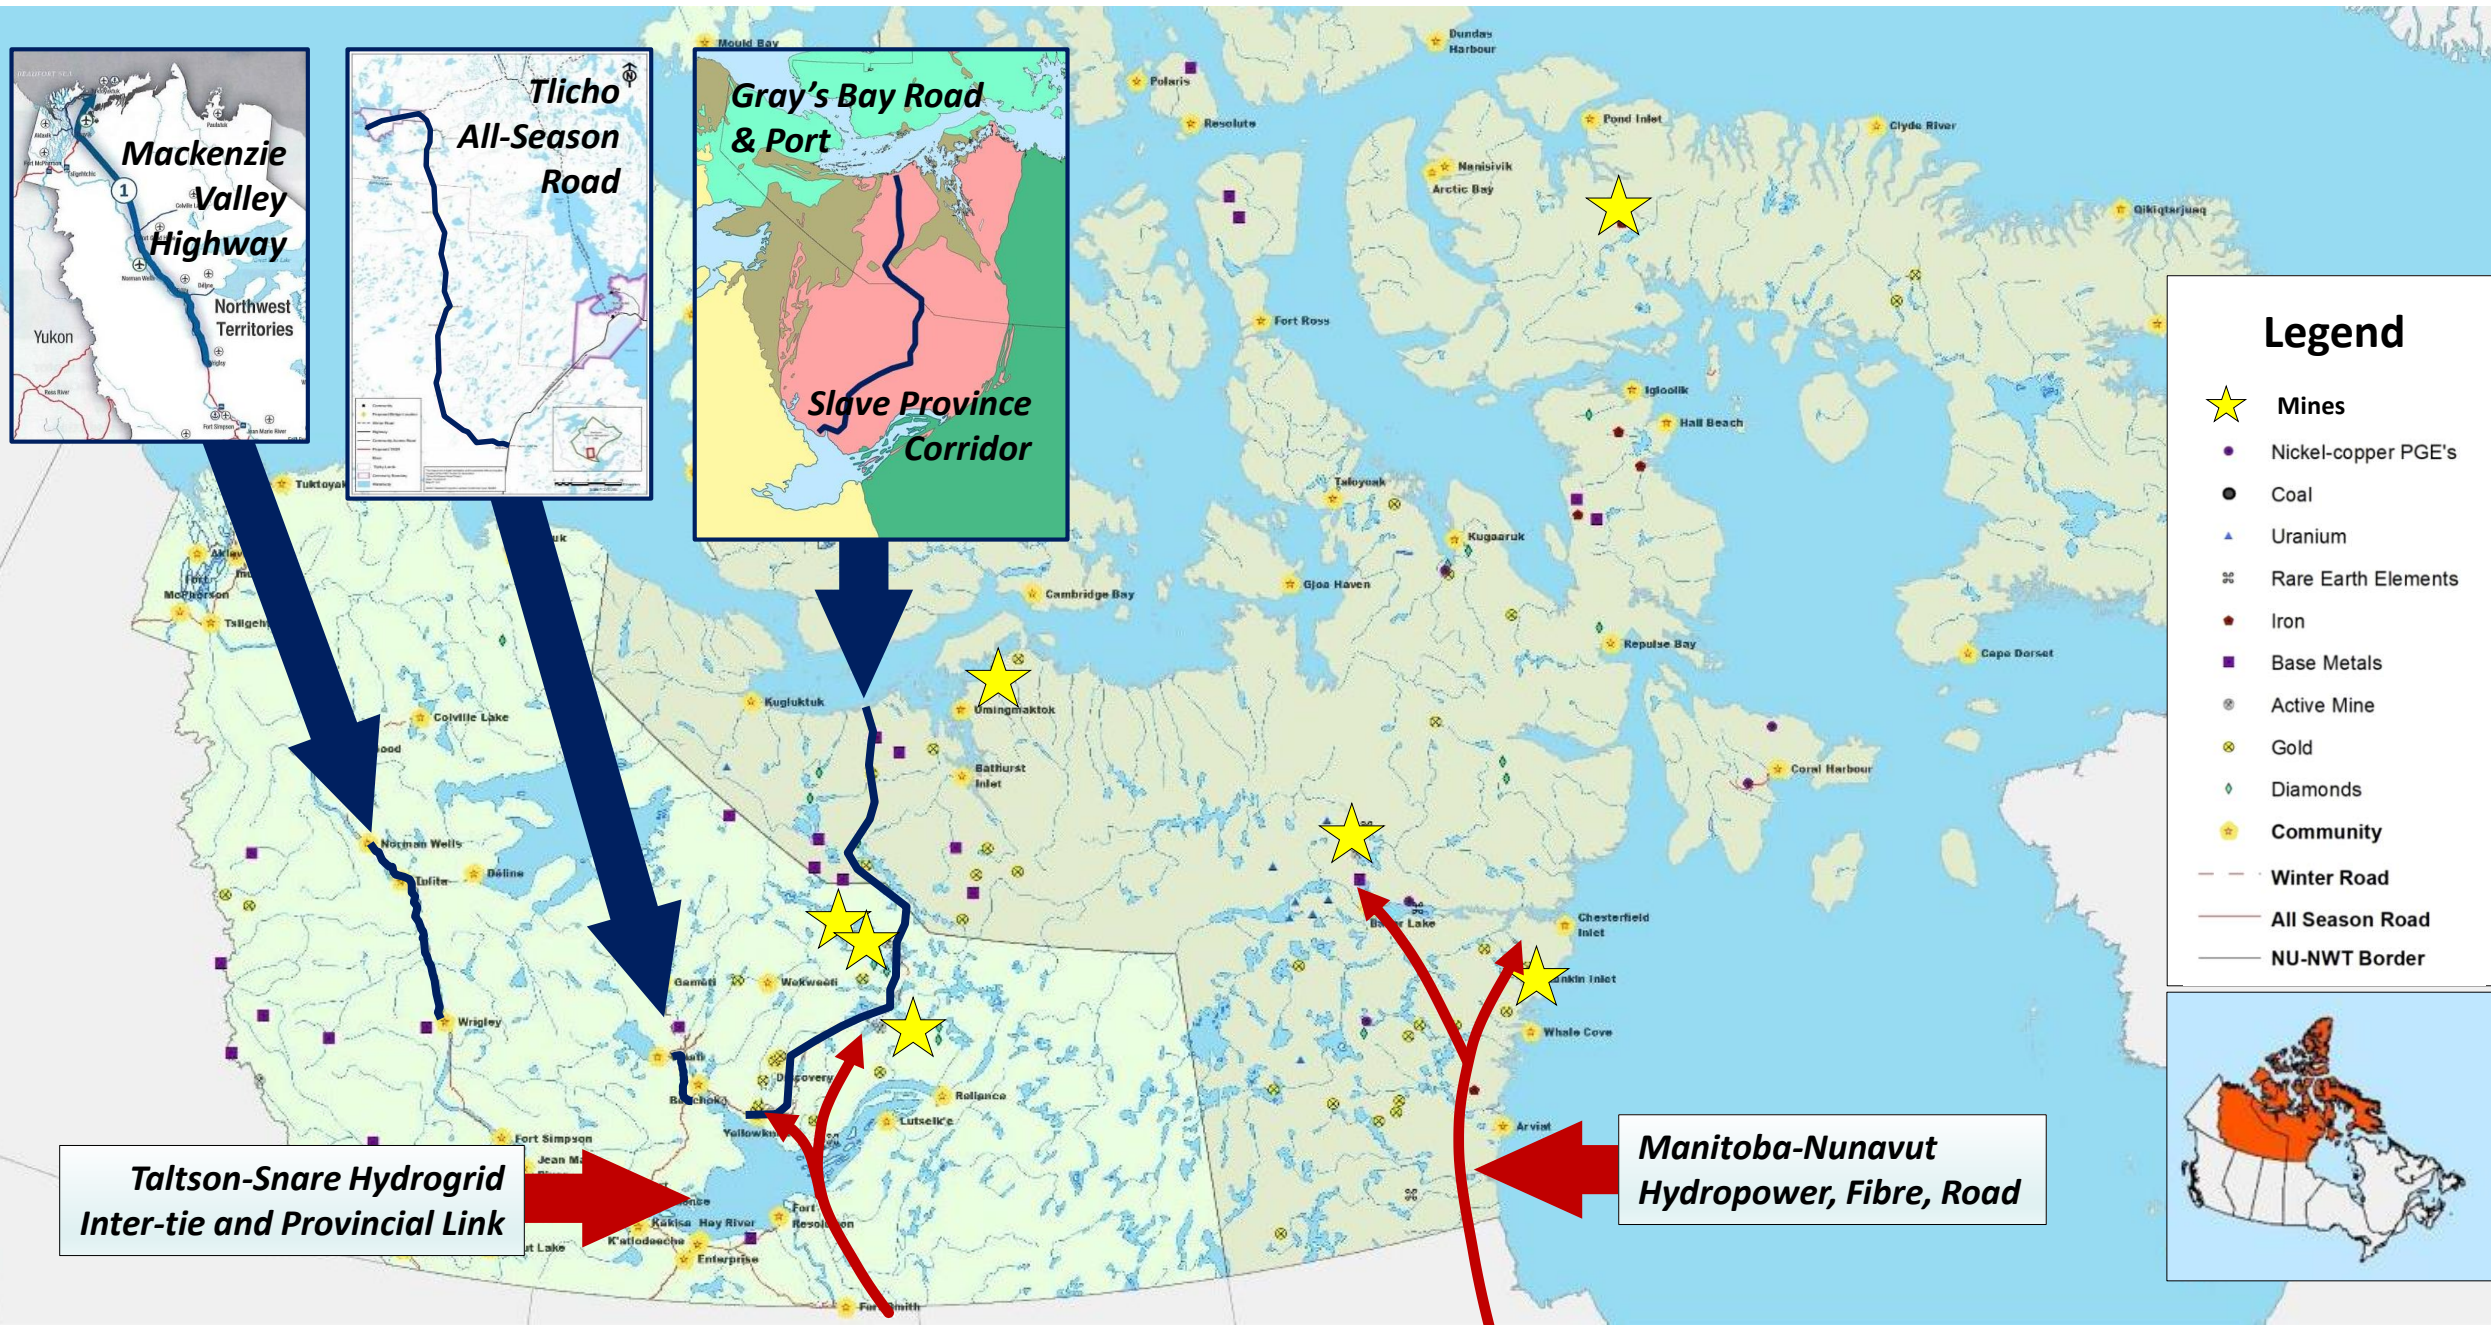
Mackenzie Valley Highway

Northwest Territories

Yukon

Tlicho All-Season Road

Gray's Bay Road & Port

Slave Province Corridor

Mould Bay

Dundas Harbour

Polaris

Resolute

Pond Inlet

Clyde River

Nanisivik

Arctic Bay

Qikiqtarjuaq

Fort Ross

Igloolik

Hall Beach

Taloyoak

Kugaaruk

Gjoa Haven

Cambridge Bay

Repulse Bay

Cape Dorset

Tuktoyak

Aklavik

Fort McPherson

Tsiigeh

Colville Lake

Kugluktuk

Umingmaktok

Bathurst Inlet

Coral Harbour

Norman Wells

Tulita

Deline

Wrigley

Gameti

Wekweeti

Discovery

Behchoko

Yellowknife

Reliance

Lutselk'e

Fort Simpson

Jean Ma

Hay River

K'atlodeeche

Enterprise

Fort Resolution

Fort Smith

Baker Lake

Chesterfield Inlet

Rankin Inlet

Whale Cove

Arviat

Taltson-Snare Hydrogrid Inter-tie and Provincial Link

Manitoba-Nunavut Hydropower, Fibre, Road

Legend

Mines

Nickel-copper PGE's

Coal

Uranium

Rare Earth Elements

Iron

Base Metals

Active Mine

Gold

Diamonds

Community

Winter Road

All Season Road

NU-NWT Border